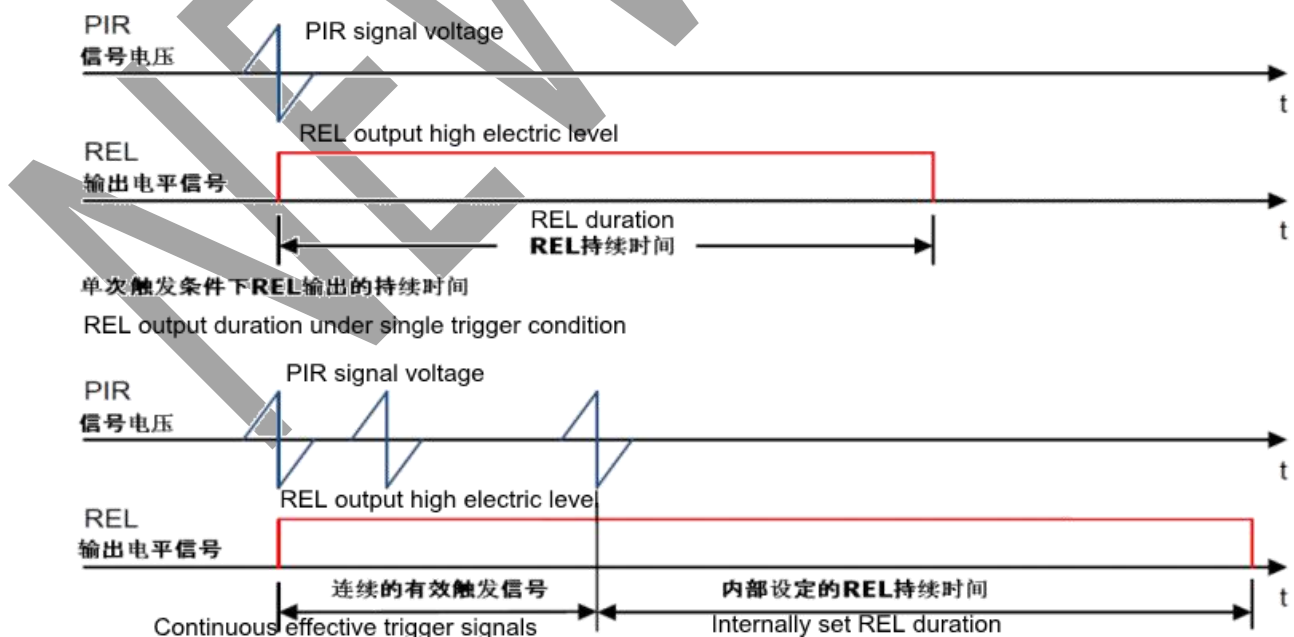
PIR
信号电压
PIR signal voltage
t

REL output high electric level
REL
输出电平信号
t
REL duration
REL持续时间

单次触发条件下REL输出的持续时间
REL output duration under single trigger condition

PIR
信号电压
PIR signal voltage
t

REL output high electric level
REL
输出电平信号
t
连续的有效触发信号
Continuous effective trigger signals
内部设定的REL持续时间
Internally set REL duration